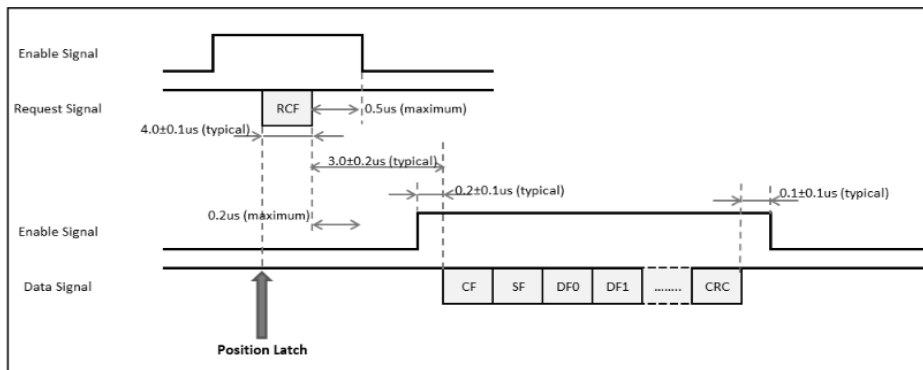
Enable Signal

Request Signal

RCF

0.5us (maximum)

4.0±0.1us (typical)

3.0±0.2us (typical)

0.2±0.1us (typical)

0.1±0.1us (typical)

0.2us (maximum)

Enable Signal

Data Signal

CF

SF

DF0

DF1

........

CRC

Position Latch